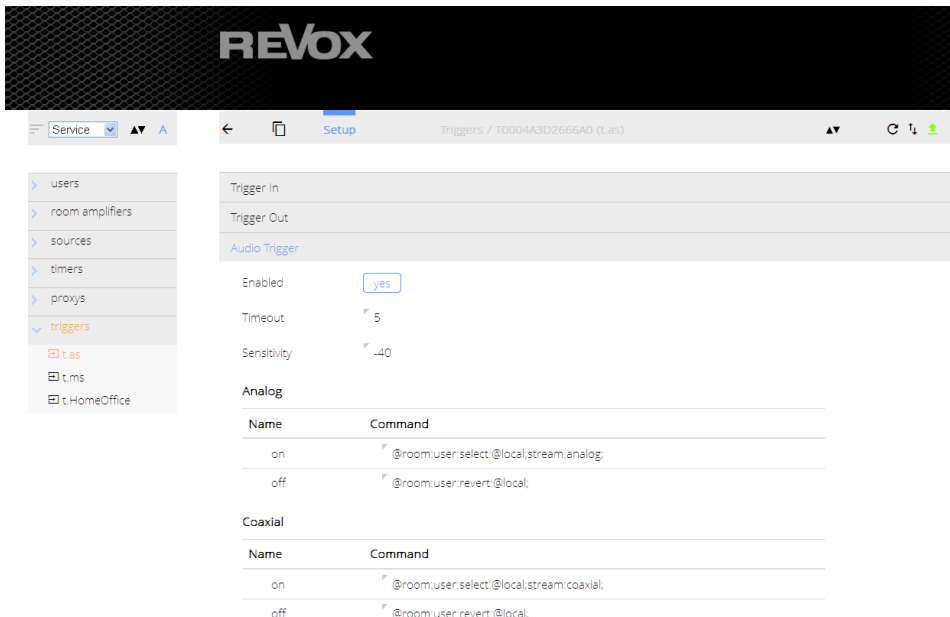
REVOX

Service ▲▼ A

← Setup Triggers / T0004A3D2666A0 (t.as) ▲▼

users
room amplifiers
sources
timers
proxys
triggers
t.as
t.ms
t.HomeOffice

Trigger In
Trigger Out
Audio Trigger

Enabled yes
Timeout 5
Sensitivity -40

Analog

| Name | Command |
|---|---|
| on | @room:user:select:@local;stream:analog; |
| off | @room:user:revert:@local; |

Coaxial

| Name | Command |
|---|---|
| on | @room:user:select:@local;stream:coaxial; |
| off | @room:user:revert:@local; |